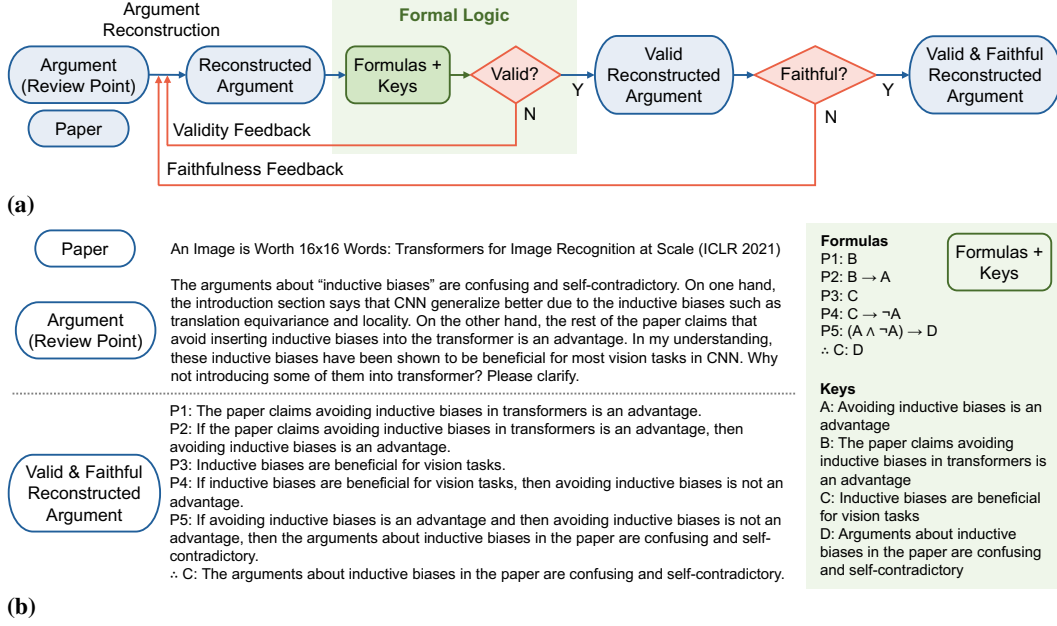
Argument Reconstruction

Formal Logic

Argument (Review Point)

Paper

Reconstructed Argument

Formulas + Keys

Valid?

Y

N

Valid Reconstructed Argument

Faithful?

Y

N

Valid & Faithful Reconstructed Argument

Validity Feedback

Faithfulness Feedback

(a)

Paper

An Image is Worth 16x16 Words: Transformers for Image Recognition at Scale (ICLR 2021)

Argument (Review Point)

The arguments about “inductive biases” are confusing and self-contradictory. On one hand, the introduction section says that CNN generalize better due to the inductive biases such as translation equivariance and locality. On the other hand, the rest of the paper claims that avoid inserting inductive biases into the transformer is an advantage. In my understanding, these inductive biases have been shown to be beneficial for most vision tasks in CNN. Why not introducing some of them into transformer? Please clarify.

Valid & Faithful Reconstructed Argument

P1: The paper claims avoiding inductive biases in transformers is an advantage.
P2: If the paper claims avoiding inductive biases in transformers is an advantage, then avoiding inductive biases is an advantage.
P3: Inductive biases are beneficial for vision tasks.
P4: If inductive biases are beneficial for vision tasks, then avoiding inductive biases is not an advantage.
P5: If avoiding inductive biases is an advantage and then avoiding inductive biases is not an advantage, then the arguments about inductive biases in the paper are confusing and self-contradictory.
∴ C: The arguments about inductive biases in the paper are confusing and self-contradictory.

Formulas
P1: B
P2: $B \rightarrow A$
P3: C
P4: $C \rightarrow \neg A$
P5: $(A \land \neg A) \rightarrow D$
∴ C: D

Formulas + Keys

Keys
A: Avoiding inductive biases is an advantage
B: The paper claims avoiding inductive biases in transformers is an advantage
C: Inductive biases are beneficial for vision tasks
D: Arguments about inductive biases in the paper are confusing and self-contradictory

(b)